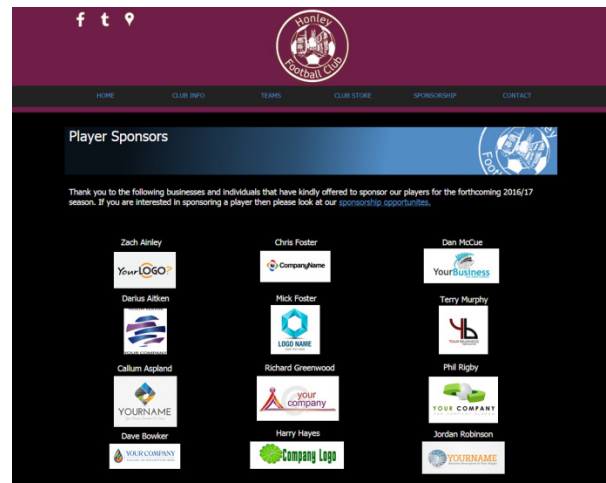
f t

Honley Football Club

HOME CLUB INFO TEAMS CLUB STORE SPONSORSHIP CONTACT

Player Sponsors

Thank you to the following businesses and individuals that have kindly offered to sponsor our players for the forthcoming 2016/17 season. If you are interested in sponsoring a player then please look at our sponsorship opportunites.

Zach Ainley
Your LOGO

Chris Foster
CompanyName

Dan McCue
Your Business

Darius Aitken
YOUR COMPANY

Mick Foster
LOGO NAME

Terry Murphy
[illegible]

Callum Aspland
YOURNAME

Richard Greenwood
your company

Phil Rigby
YOUR COMPANY

Dave Bowker
YOUR COMPANY

Harry Hayes
Company Logo

Jordan Robinson
YOURNAME